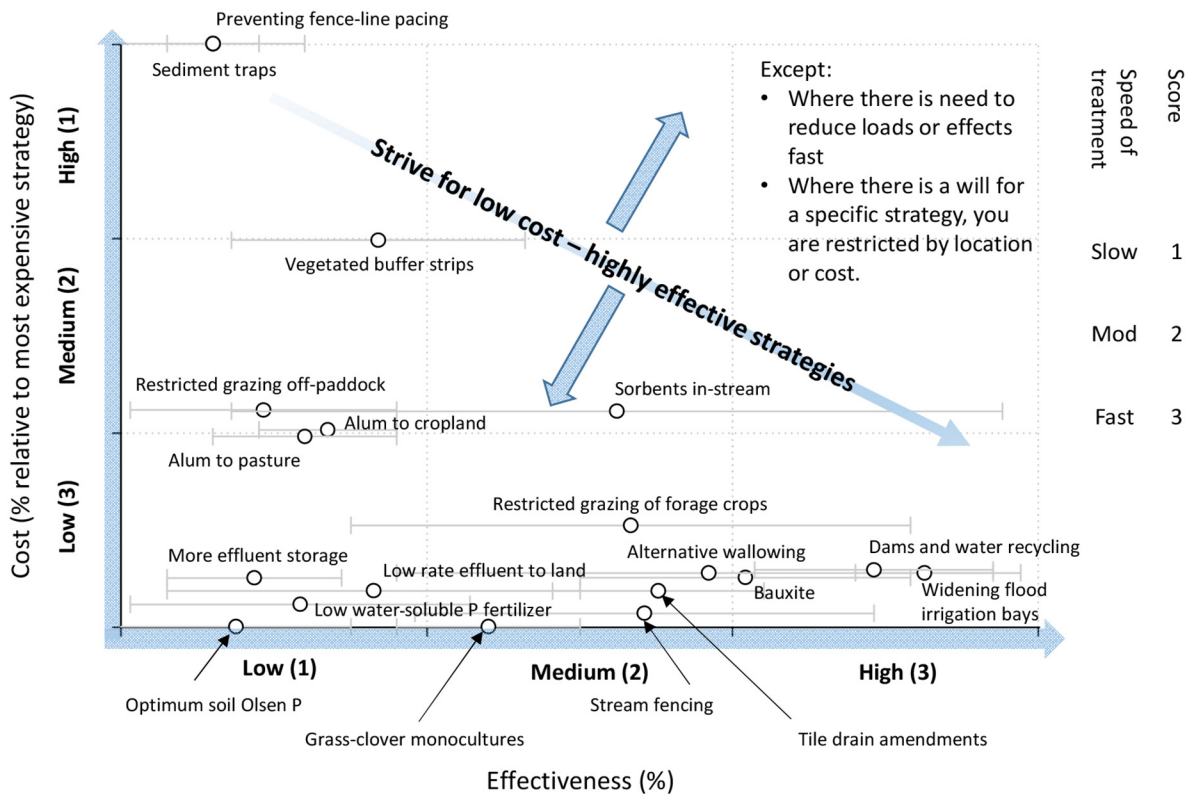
Preventing fence-line pacing

Sediment traps

Except:
• Where there is need to reduce loads or effects fast
• Where there is a will for a specific strategy, you are restricted by location or cost.

Speed of treatment

Score

Strive for low cost – highly effective strategies

High (1)

Medium (2)

Low (3)

Cost (% relative to most expensive strategy)

Vegetated buffer strips

Slow 1

Mod 2

Fast 3

Restricted grazing off-paddock

Sorbents in-stream

Alum to cropland

Alum to pasture

Restricted grazing of forage crops

More effluent storage

Alternative wallowing

Dams and water recycling

Low rate effluent to land

Bauxite

Widening flood irrigation bays

Low water-soluble P fertilizer

Low (1)

Medium (2)

High (3)

Optimum soil Olsen P

Stream fencing

Grass-clover monocultures

Tile drain amendments

Effectiveness (%)